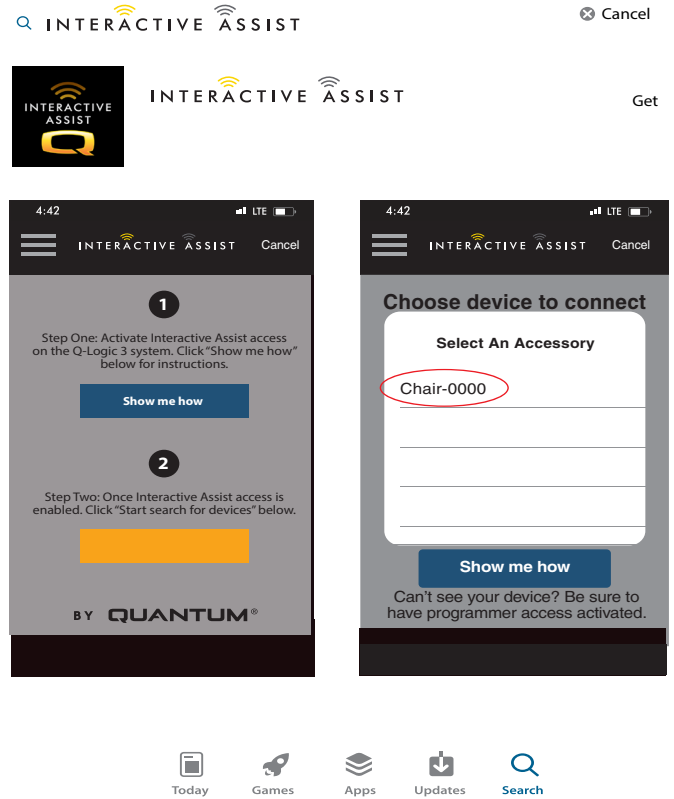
INTERACTIVE ASSIST

Cancel

INTERACTIVE ASSIST Q

INTERACTIVE ASSIST

Get

4:42 LTE

INTERACTIVE ASSIST

Cancel

1

Step One: Activate Interactive Assist access on the Q-Logic 3 system. Click "Show me how" below for instructions.

Show me how

2

Step Two: Once Interactive Assist access is enabled. Click "Start search for devices" below.

BY QUANTUM®

4:42 LTE

INTERACTIVE ASSIST

Cancel

Choose device to connect

Select An Accessory

Chair-0000

Show me how

Can't see your device? Be sure to have programmer access activated.

Today

Games

Apps

Updates

Search